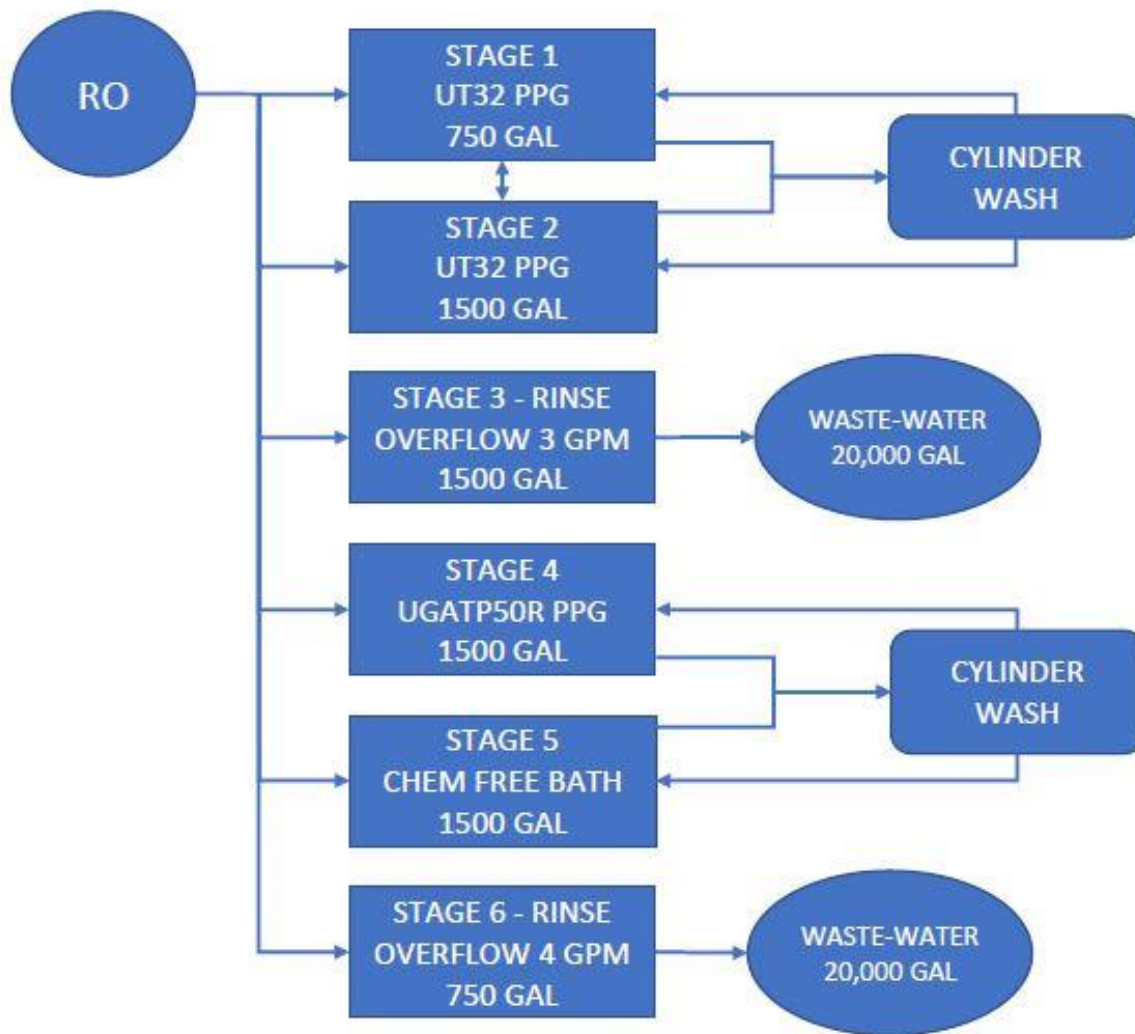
RO

STAGE 1
UT32 PPG
750 GAL

STAGE 2
UT32 PPG
1500 GAL

CYLINDER
WASH

STAGE 3 - RINSE
OVERFLOW 3 GPM
1500 GAL

WASTE-WATER
20,000 GAL

STAGE 4
UGATP50R PPG
1500 GAL

STAGE 5
CHEM FREE BATH
1500 GAL

CYLINDER
WASH

STAGE 6 - RINSE
OVERFLOW 4 GPM
750 GAL

WASTE-WATER
20,000 GAL